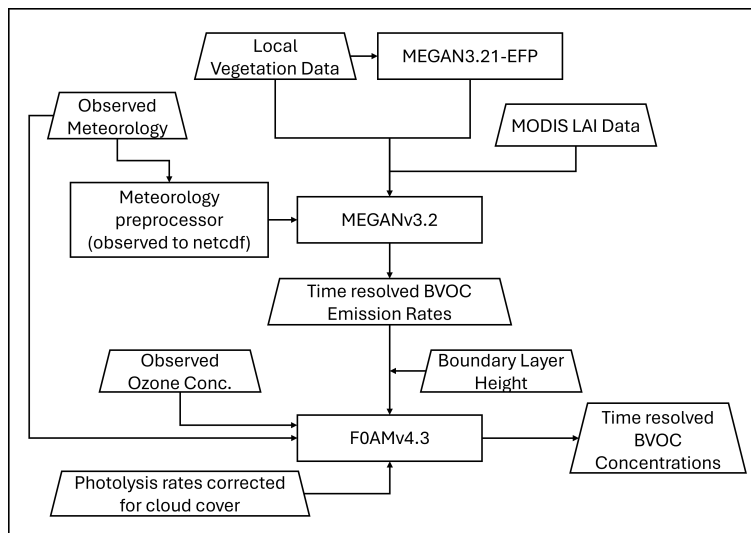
Local Vegetation Data

MEGAN3.21-EFP

Observed Meteorology

MODIS LAI Data

Meteorology preprocessor (observed to netcdf)

MEGANv3.2

Time resolved BVOC Emission Rates

Observed Ozone Conc.

Boundary Layer Height

F0AMv4.3

Time resolved BVOC Concentrations

Photolysis rates corrected for cloud cover